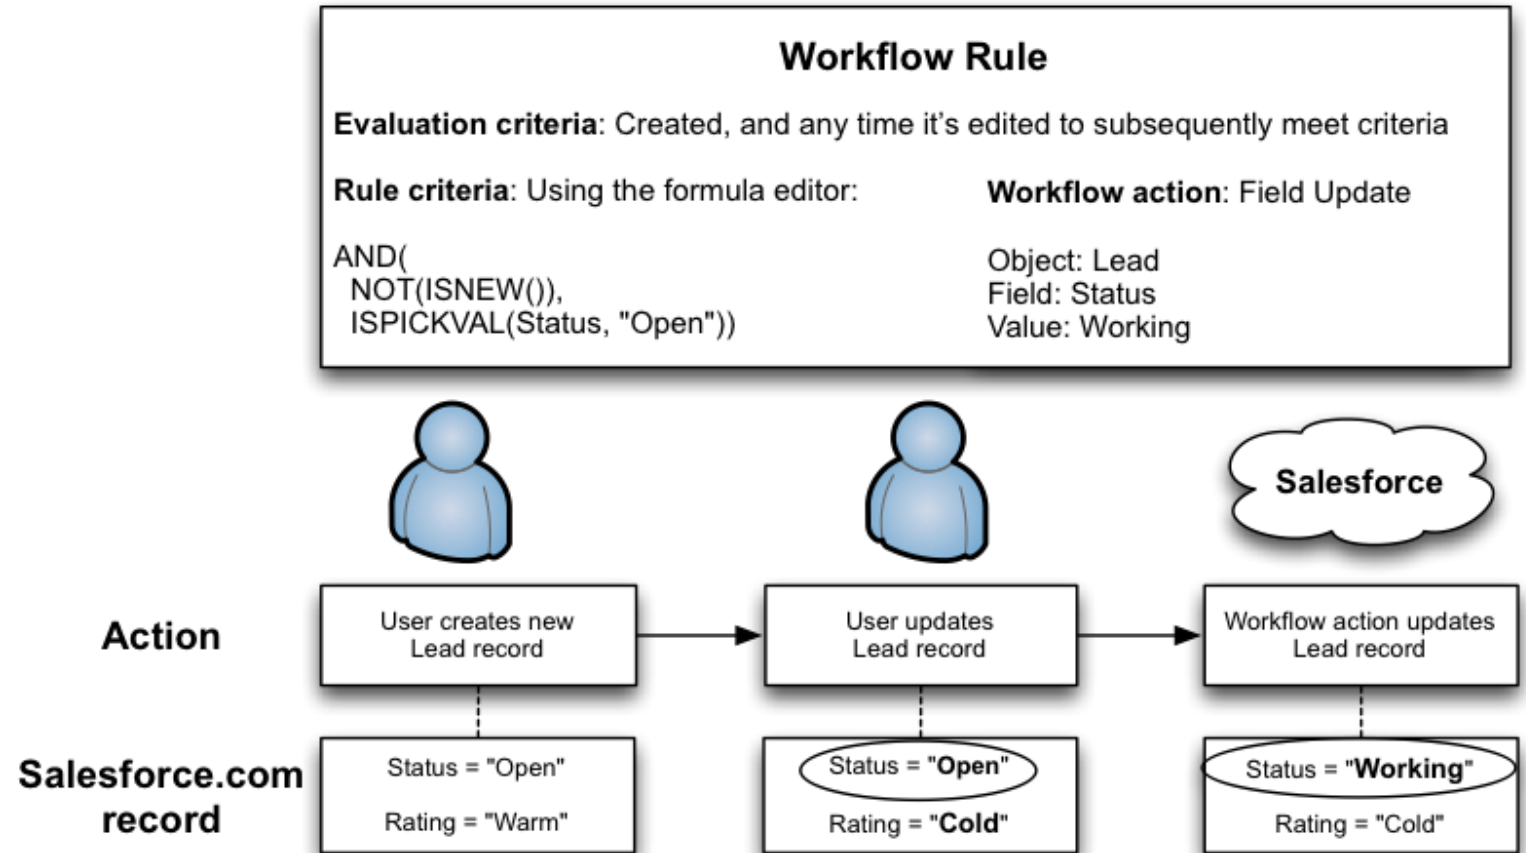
Workflow Rule

Evaluation criteria: Created, and any time it's edited to subsequently meet criteria

Rule criteria: Using the formula editor:

AND(
NOT(ISNEW()),
ISPICKVAL(Status, "Open"))

Workflow action: Field Update

Object: Lead
Field: Status
Value: Working

Salesforce

Action

User creates new Lead record

User updates Lead record

Workflow action updates Lead record

Salesforce.com record

Status = "Open"

Rating = "Warm"

Status = "Open"

Rating = "Cold"

Status = "Working"

Rating = "Cold"